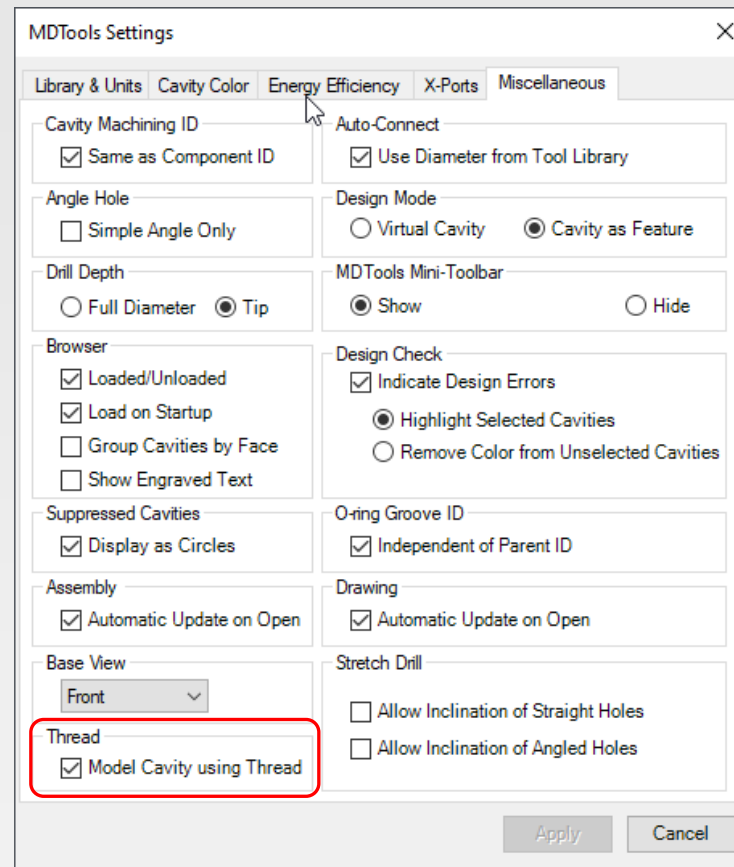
MDTools Settings

Library & Units
Cavity Color
Energy Efficiency
X-Ports
Miscellaneous

Cavity Machining ID
Same as Component ID

Angle Hole
Simple Angle Only

Drill Depth
Full Diameter
Tip

Browser
Loaded/Unloaded
Load on Startup
Group Cavities by Face
Show Engraved Text

Suppressed Cavities
Display as Circles

Assembly
Automatic Update on Open

Base View
Front

Thread
Model Cavity using Thread

Auto-Connect
Use Diameter from Tool Library

Design Mode
Virtual Cavity
Cavity as Feature

MDTools Mini-Toolbar
Show
Hide

Design Check
Indicate Design Errors
Highlight Selected Cavities
Remove Color from Unselected Cavities

O-ring Groove ID
Independent of Parent ID

Drawing
Automatic Update on Open

Stretch Drill
Allow Inclination of Straight Holes
Allow Inclination of Angled Holes

Apply
Cancel